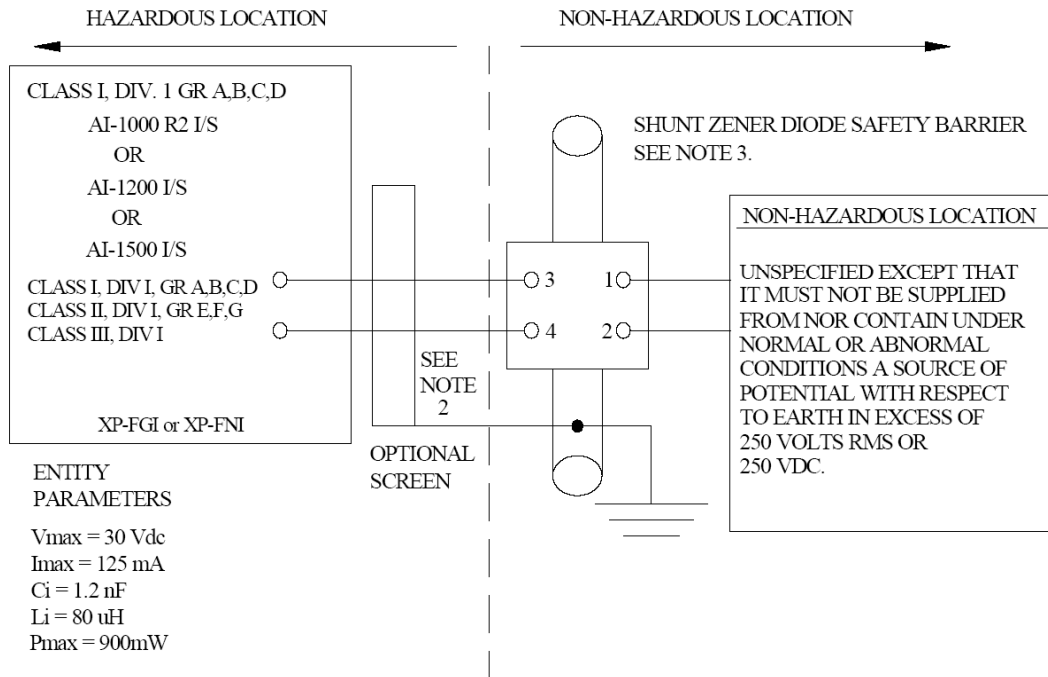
HAZARDOUS LOCATION

NON-HAZARDOUS LOCATION

CLASS I, DIV. 1 GR A,B,C,D

AI-1000 R2 I/S

OR

AI-1200 I/S

OR

AI-1500 I/S

CLASS I, DIV I, GR A,B,C,D
CLASS II, DIV I, GR E,F,G
CLASS III, DIV I

XP-FGI or XP-FNI

SHUNT ZENER DIODE SAFETY BARRIER SEE NOTE 3.

3 1
4 2

SEE NOTE 2

OPTIONAL SCREEN

NON-HAZARDOUS LOCATION

UNSPECIFIED EXCEPT THAT IT MUST NOT BE SUPPLIED FROM NOR CONTAIN UNDER NORMAL OR ABNORMAL CONDITIONS A SOURCE OF POTENTIAL WITH RESPECT TO EARTH IN EXCESS OF 250 VOLTS RMS OR 250 VDC.

ENTITY PARAMETERS

Vmax = 30 Vdc
Imax = 125 mA
Ci = 1.2 nF
Li = 80 uH
Pmax = 900mW